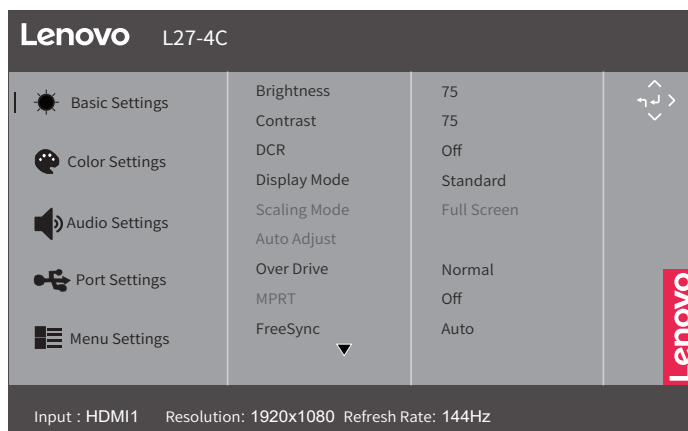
Lenovo L27-4C

Basic Settings
Color Settings
Audio Settings
Port Settings
Menu Settings

| | |
|---|---|
| Brightness | 75 |
| Contrast | 75 |
| DCR | Off |
| Display Mode | Standard |
| Scaling Mode | Full Screen |
| Auto Adjust | |
| Over Drive | Normal |
| MPRT | Off |
| FreeSync | Auto |

Lenovo

Input : HDMI1 Resolution: 1920x1080 Refresh Rate: 144Hz